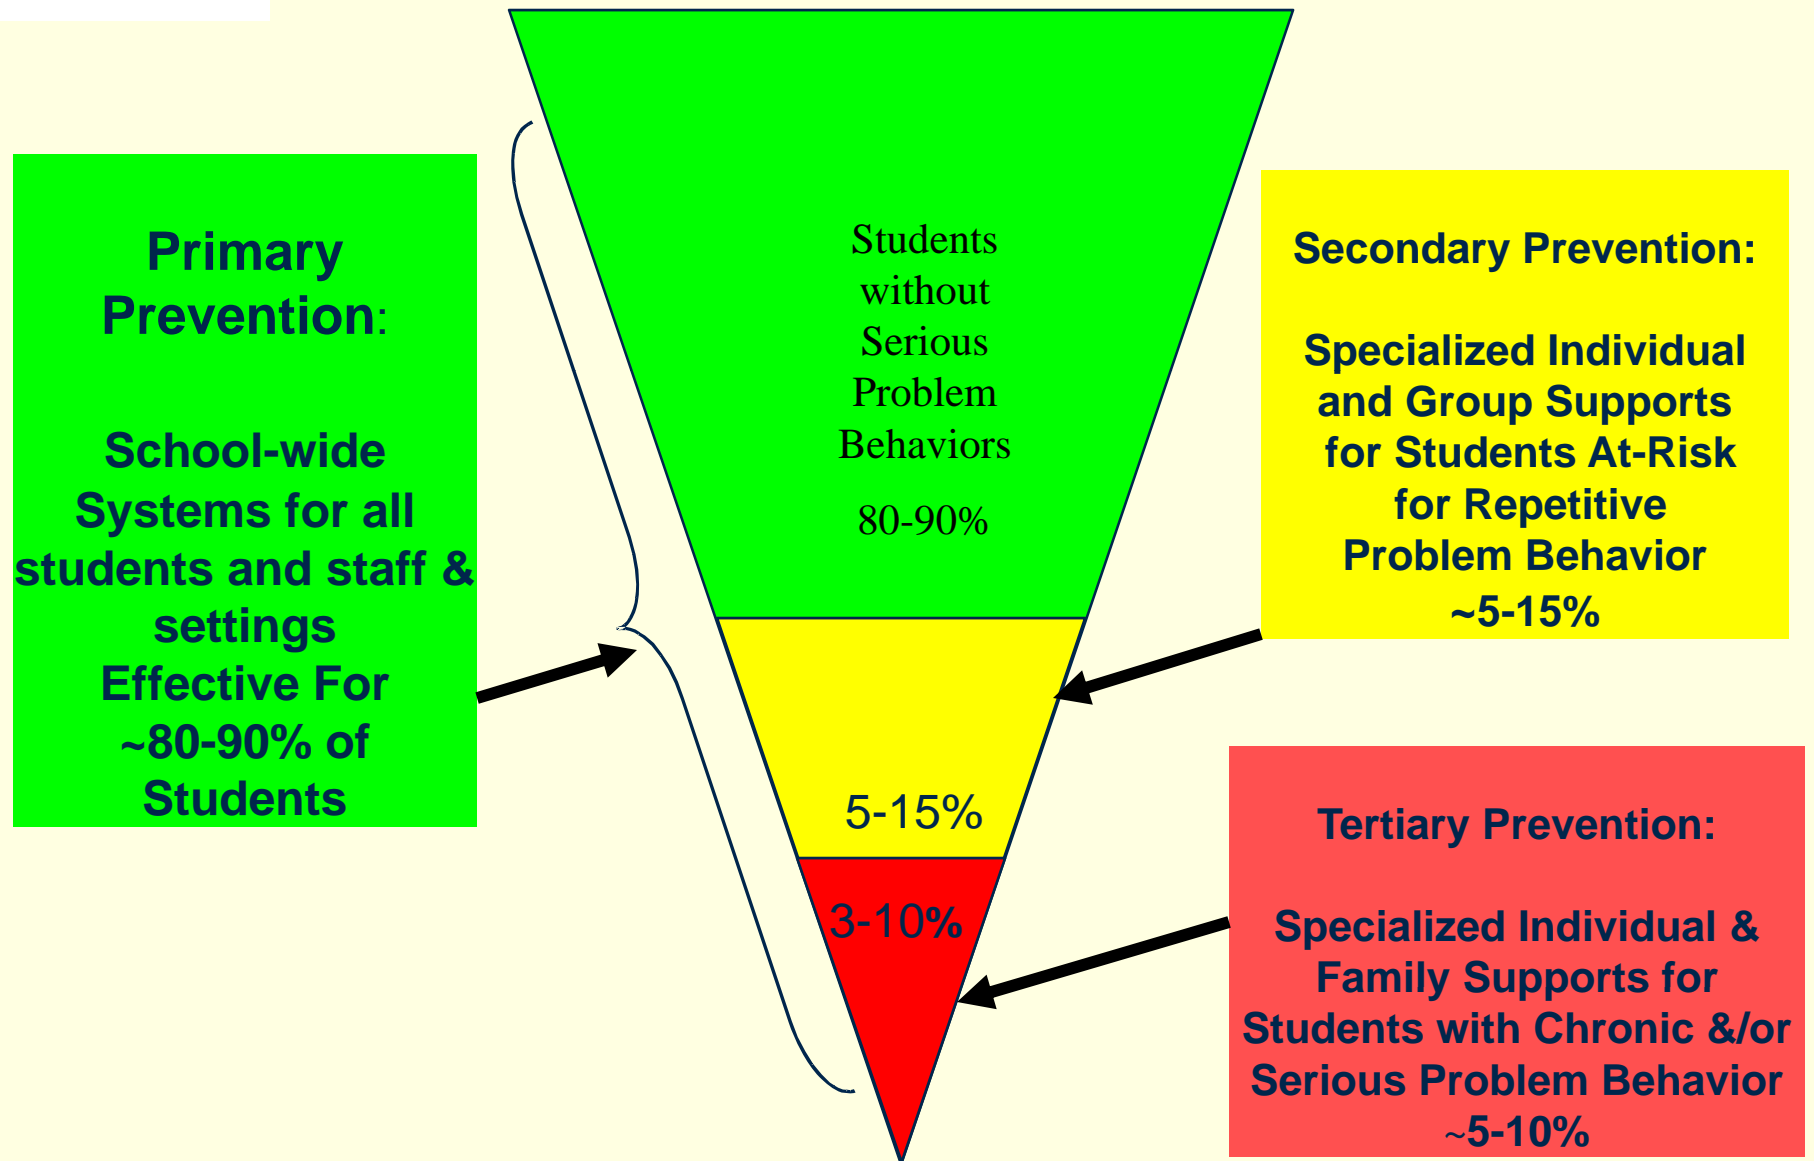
Primary Prevention:

School-wide Systems for all students and staff & settings
Effective For ~80-90% of Students

Students without Serious Problem Behaviors

80-90%

5-15%

3-10%

Secondary Prevention:

Specialized Individual and Group Supports for Students At-Risk for Repetitive Problem Behavior
~5-15%

Tertiary Prevention:

Specialized Individual & Family Supports for Students with Chronic &/or Serious Problem Behavior
~5-10%